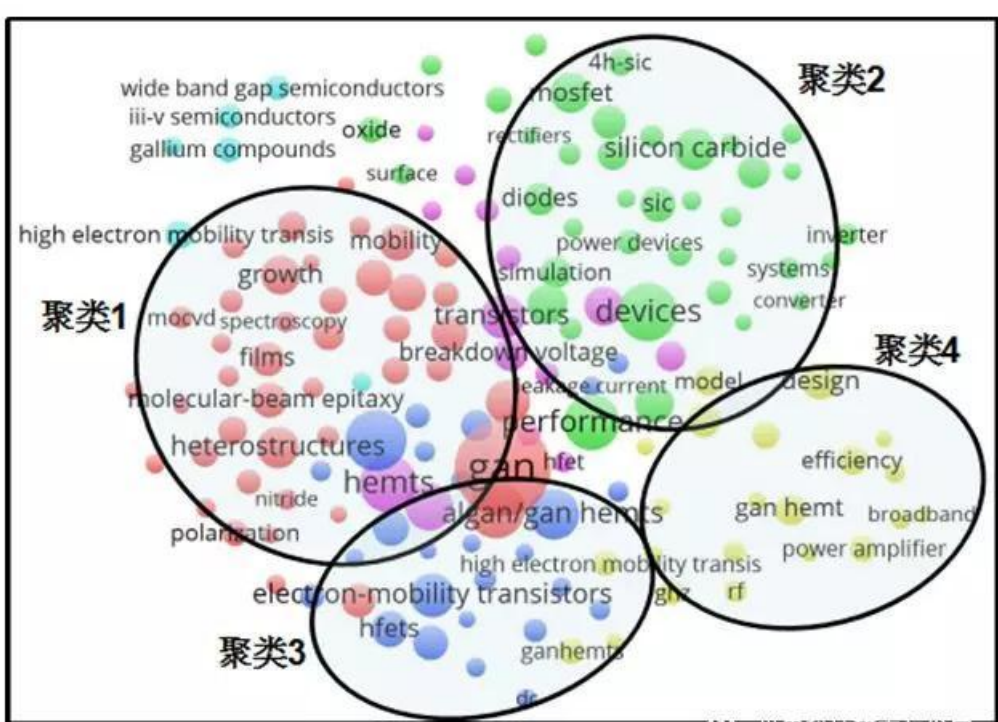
wide band gap semiconductors
iii-v semiconductors
gallium compounds
oxide
surface
4h-sic
mosfet
rectifiers
silicon carbide
diodes
sic
power devices
inverter
systems
converter
simulation
devices
聚类2
high electron mobility transis
mobility
growth
聚类1
mocvd
spectroscopy
films
transistors
breakdown voltage
leakage current
model
design
聚类4
molecular-beam epitaxy
performance
heterostructures
gan
hfet
efficiency
hemts
nitride
algan/gan hemts
gan hemt
broadband
polarization
high electron mobility transis
power amplifier
electron-mobility transistors
ghz
rf
hfets
聚类3
ganhemts
dc